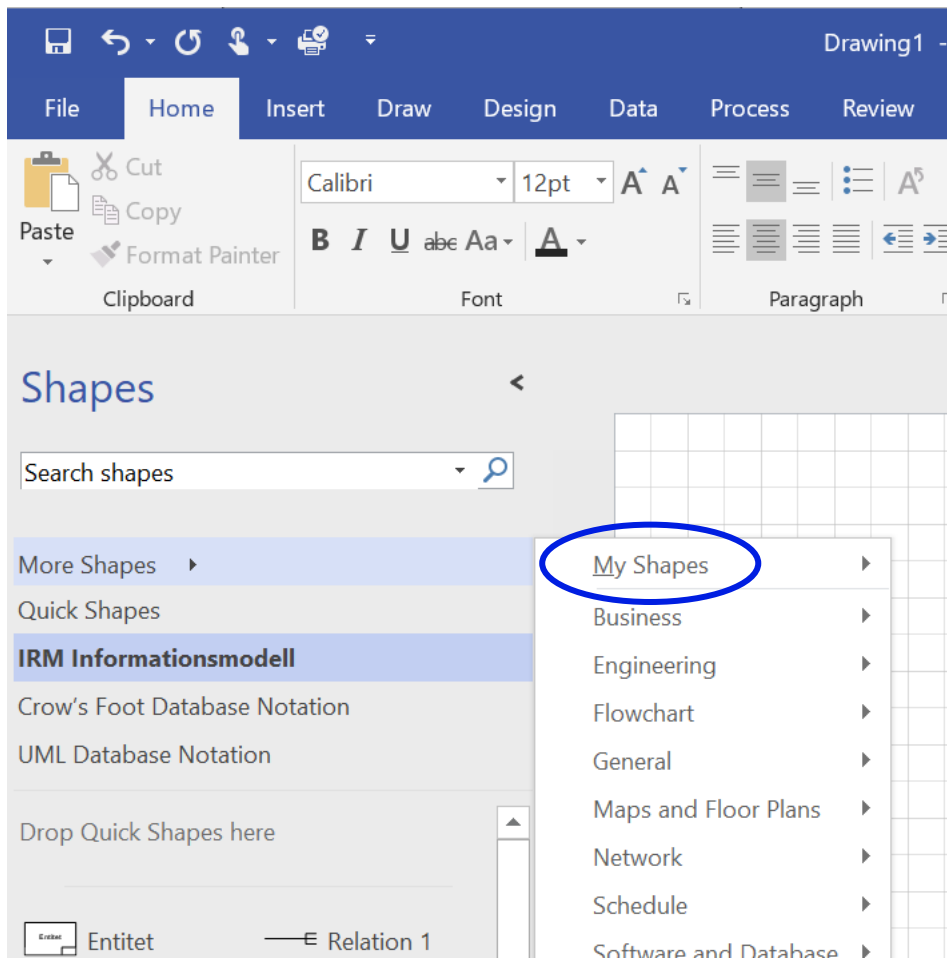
Drawing1 -

File Home Insert Draw Design Data Process Review

Paste
Cut
Copy
Format Painter
Clipboard

Calibri 12pt
B I U abc Aa A
Font

Paragraph

Shapes

Search shapes

More Shapes
Quick Shapes
IRM Informationsmodell
Crow's Foot Database Notation
UML Database Notation

Drop Quick Shapes here

Entitet Entitet
Relation 1

My Shapes
Business
Engineering
Flowchart
General
Maps and Floor Plans
Network
Schedule
Software and Database